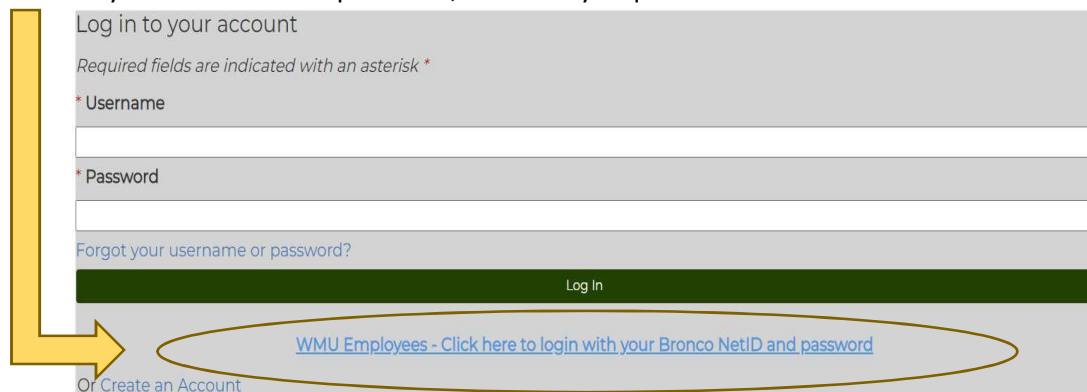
Log in to your account

Required fields are indicated with an asterisk *

* Username

* Password

Forgot your username or password?

Log In

WMU Employees - Click here to login with your Bronco NetID and password

Or Create an Account